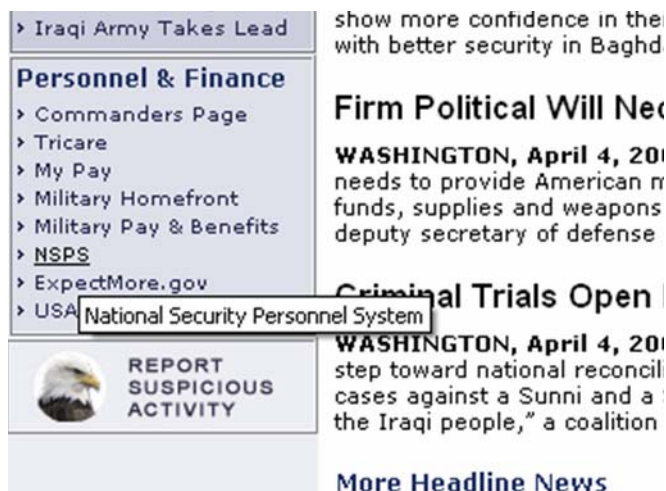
› Iraqi Army Takes Lead

Personnel & Finance
› Commanders Page
› Tricare
› My Pay
› Military Homefront
› Military Pay & Benefits
› NSPS
› ExpectMore.gov
› USA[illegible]

National Security Personnel System

REPORT SUSPICIOUS ACTIVITY

show more confidence in the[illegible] with better security in Baghd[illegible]

Firm Political Will Ne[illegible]

WASHINGTON, April 4, 20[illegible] needs to provide American m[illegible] funds, supplies and weapons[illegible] deputy secretary of defense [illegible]

Cri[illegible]al Trials Open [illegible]

WASHINGTON, April 4, 20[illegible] step toward national reconcil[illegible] cases against a Sunni and a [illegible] the Iraqi people," a coalition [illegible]

More Headline News